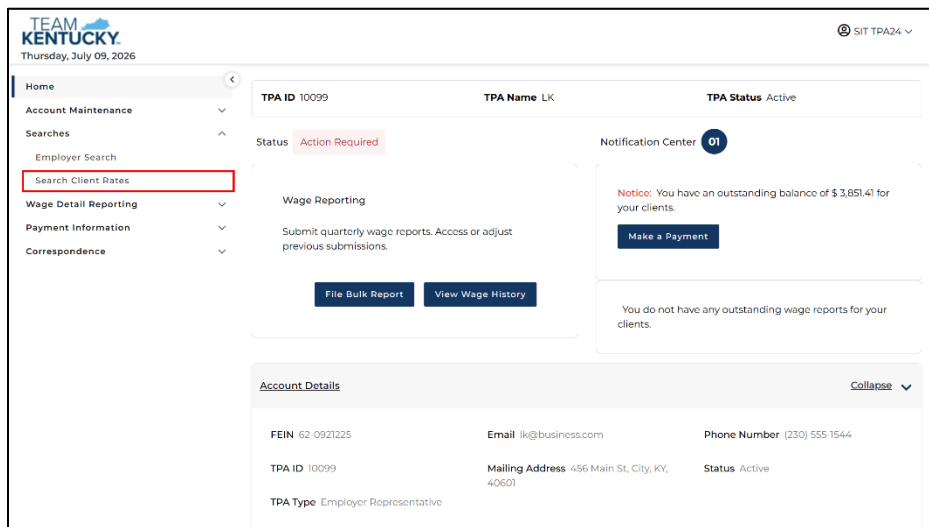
TEAM KENTUCKY.
Thursday, July 09, 2026

SIT TPA24

Home
Account Maintenance
Searches
Employer Search
Search Client Rates
Wage Detail Reporting
Payment Information
Correspondence

TPA ID 10099
TPA Name LK
TPA Status Active

Status Action Required

Notification Center 01

Wage Reporting

Submit quarterly wage reports. Access or adjust previous submissions.

File Bulk Report
View Wage History

Notice: You have an outstanding balance of $ 3,851.41 for your clients.

Make a Payment

You do not have any outstanding wage reports for your clients.

Account Details
Collapse

FEIN 62-0921225
Email lk@business.com
Phone Number (230) 555-1544

TPA ID 10099
Mailing Address 456 Main St, City, KY, 40601
Status Active

TPA Type Employer Representative